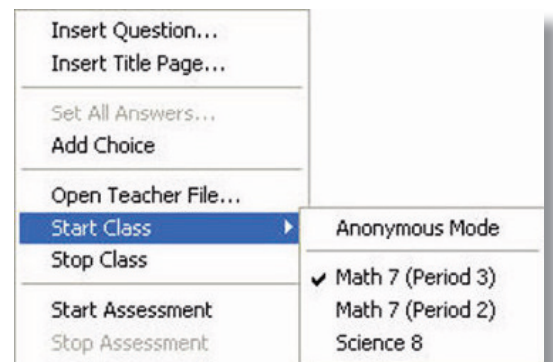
Insert Question...
Insert Title Page...
Set All Answers...
Add Choice
Open Teacher File...
Start Class
Stop Class
Start Assessment
Stop Assessment

Anonymous Mode
✔ Math 7 (Period 3)
Math 7 (Period 2)
Science 8